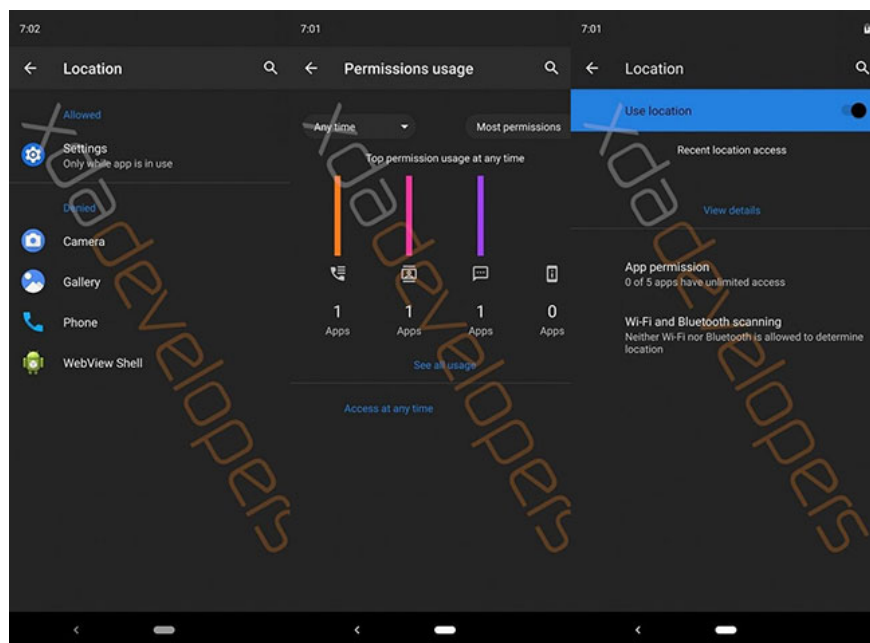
7:02

Location

Allowed

Settings
Only while app is in use

Denied

Camera

Gallery

Phone

WebView Shell

xda developers

7:01

Permissions usage

Any time

Most permissions

Top permission usage at any time

1
Apps

1
Apps

1
Apps

0
Apps

See all usage

Access at any time

xda developers

7:01

Location

Use location

Recent location access

View details

App permission
0 of 5 apps have unlimited access

Wi-Fi and Bluetooth scanning
Neither Wi-Fi nor Bluetooth is allowed to determine location

xda developers